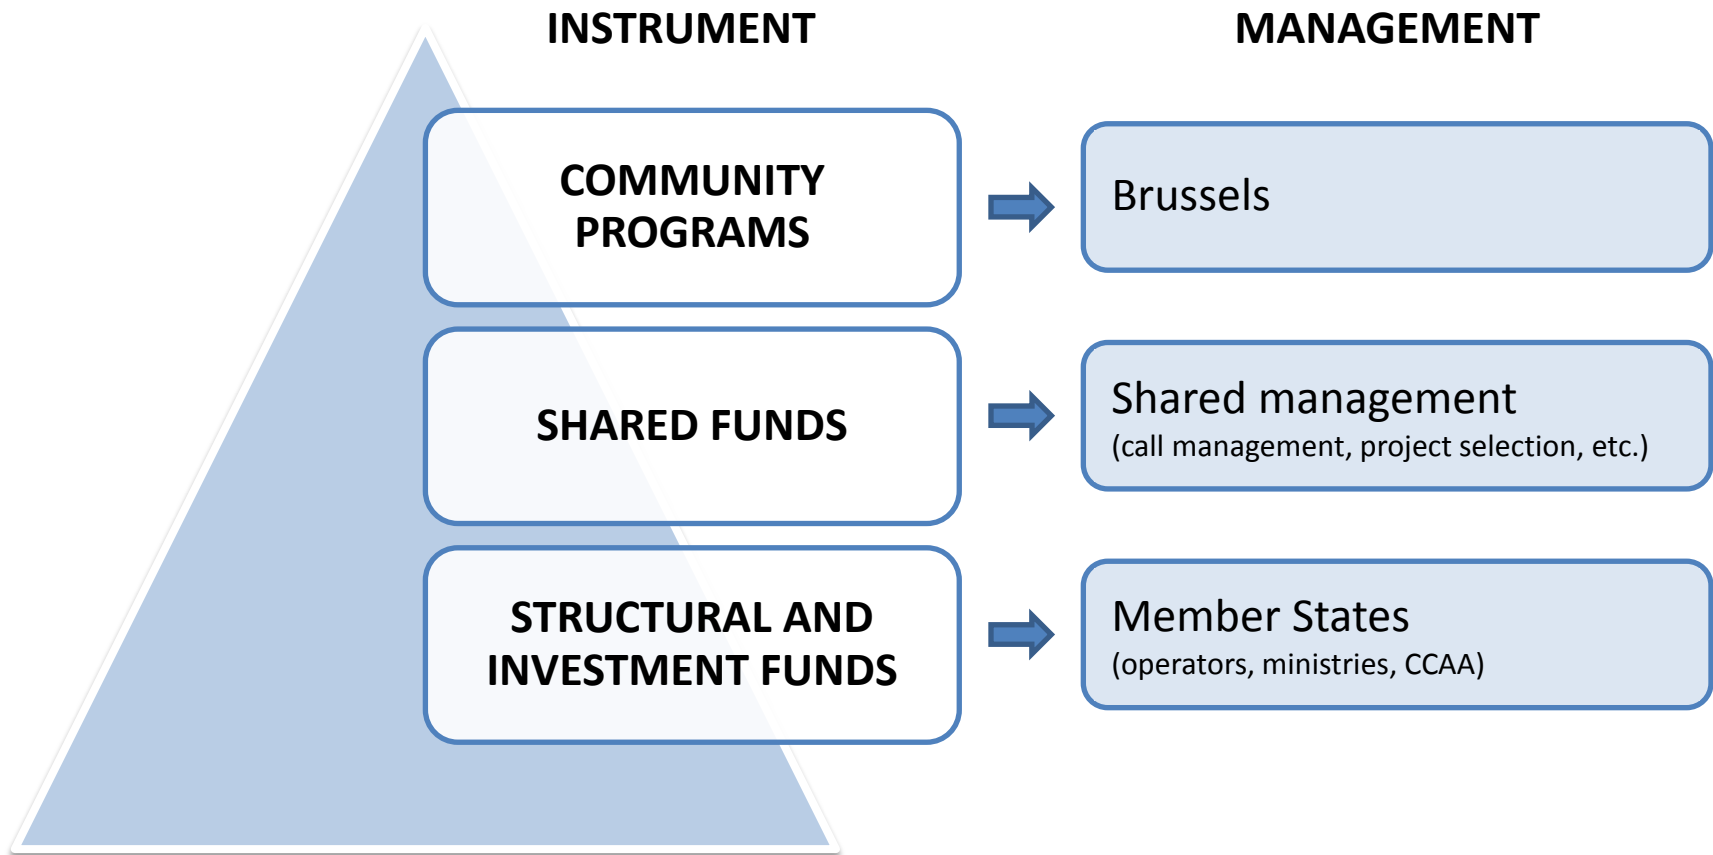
INSTRUMENT

MANAGEMENT

COMMUNITY PROGRAMS

Brussels

SHARED FUNDS

Shared management
(call management, project selection, etc.)

STRUCTURAL AND INVESTMENT FUNDS

Member States
(operators, ministries, CCAA)